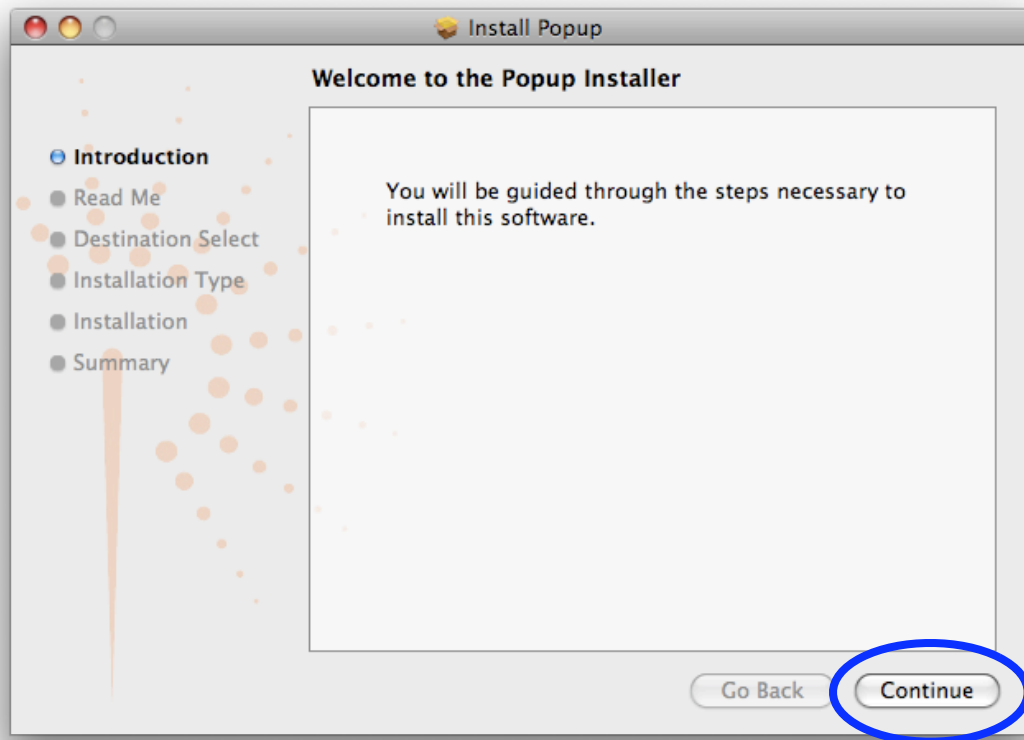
Install Popup

Welcome to the Popup Installer

Introduction
Read Me
Destination Select
Installation Type
Installation
Summary

You will be guided through the steps necessary to install this software.

Go Back
Continue